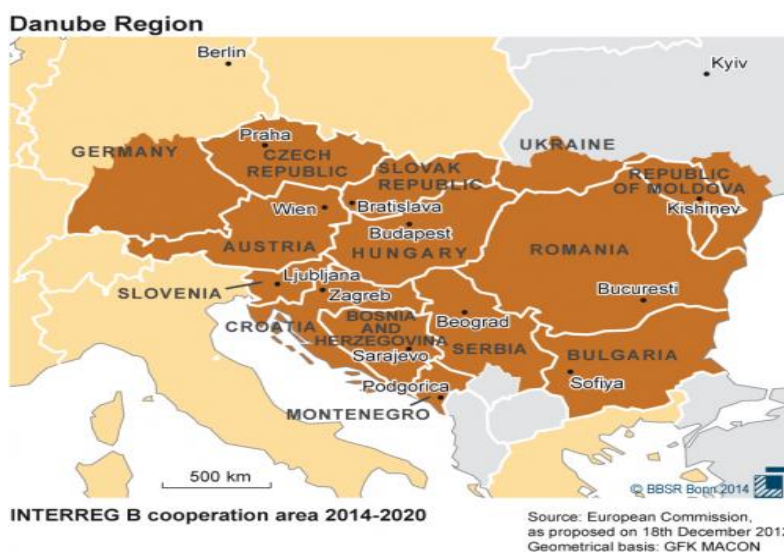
Danube Region

Berlin

Kyiv

Praha

GERMANY

CZECH REPUBLIC

UKRAINE

SLOVAK REPUBLIC

REPUBLIC OF MOLDOVA

Wien

Bratislava

Kishinev

Budapest

AUSTRIA

HUNGARY

ROMANIA

SLOVENIA

Ljubljana

Zagreb

Bucuresti

CROATIA

BOSNIA AND HERZEGOVINA

Beograd

Sarajevo

SERBIA

BULGARIA

Sofiya

Podgorica

MONTENEGRO

500 km

© BBSR Bonn 2014

INTERREG B cooperation area 2014-2020

Source: European Commission, as proposed on 18th December 201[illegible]
Geometrical basis: GFK MACON